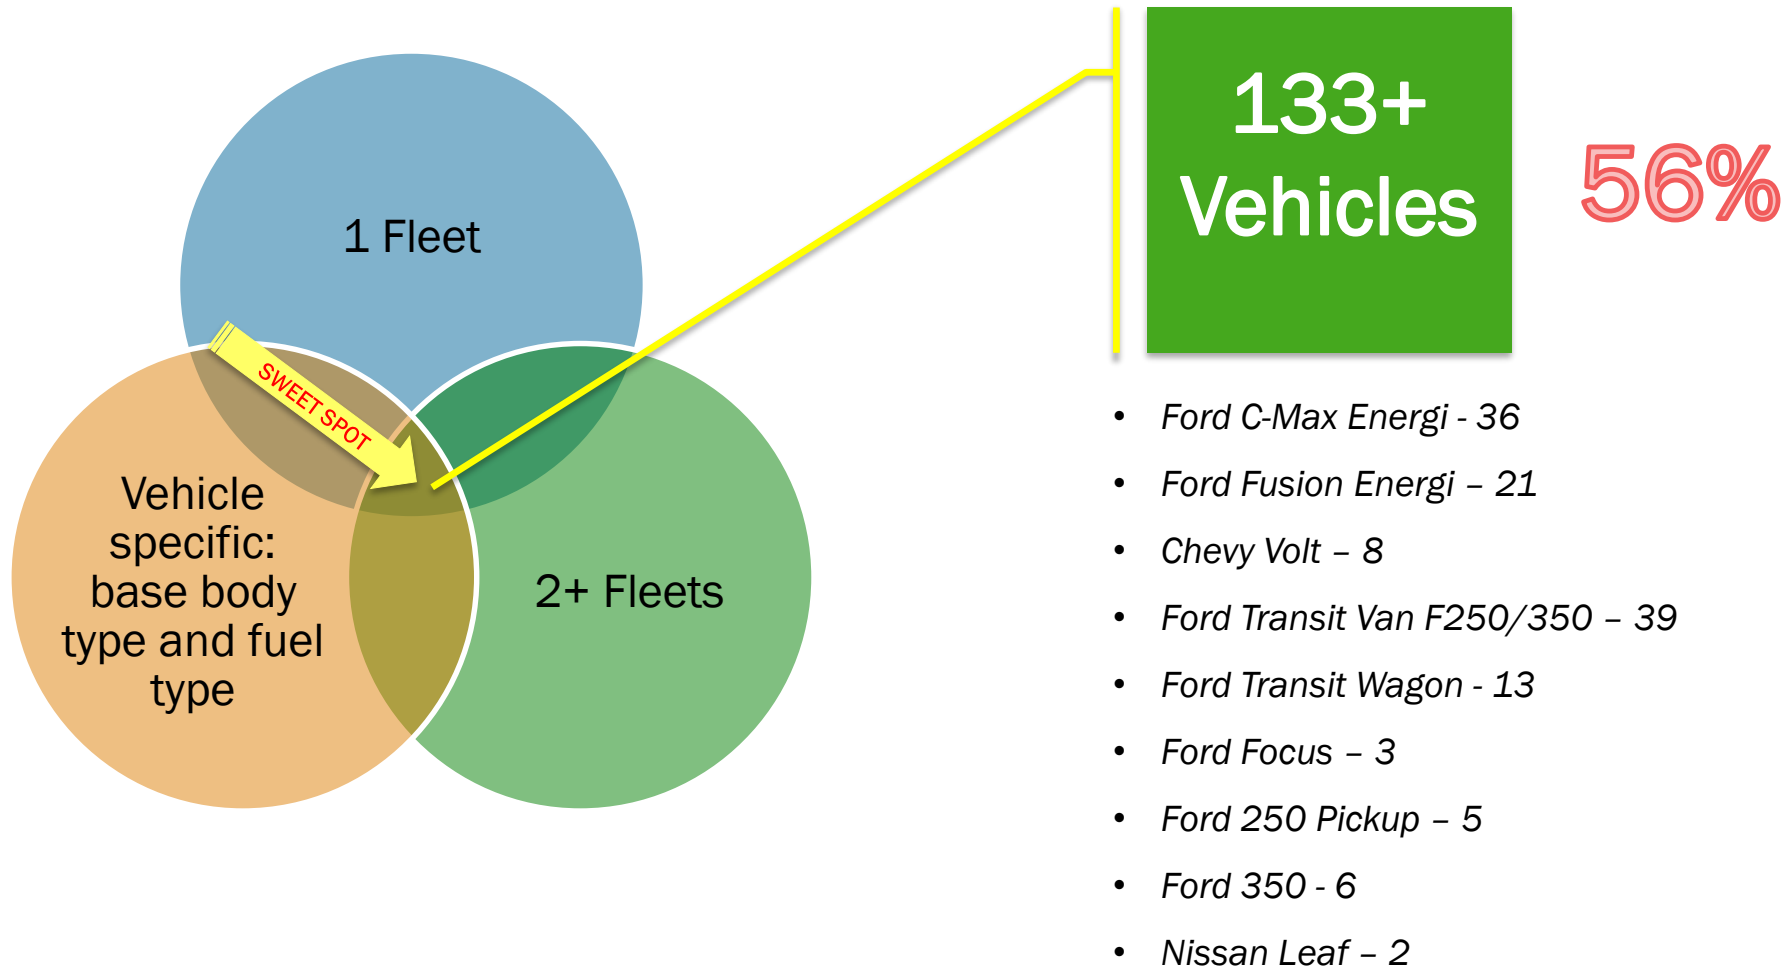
1 Fleet

SWEET SPOT

Vehicle specific: base body type and fuel type

2+ Fleets

133+ Vehicles

56%

- Ford C-Max Energi - 36
- Ford Fusion Energi – 21
- Chevy Volt – 8
- Ford Transit Van F250/350 – 39
- Ford Transit Wagon - 13
- Ford Focus – 3
- Ford 250 Pickup – 5
- Ford 350 - 6
- Nissan Leaf – 2